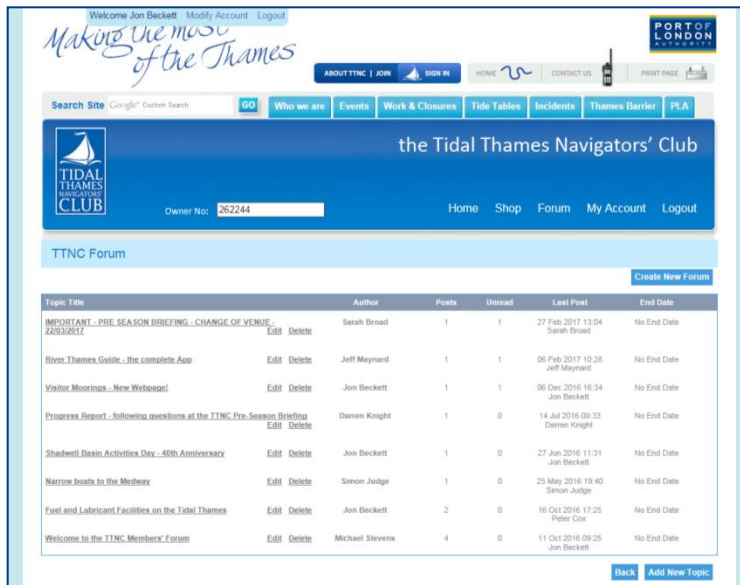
Welcome Jon Beckett Modify Account Logout

Making the most of the Thames

PORT OF LONDON AUTHORITY

ABOUT TTNC | JOIN SIGN IN

HOME CONTACT US PRINT PAGE

Search Site Google Custom Search GO

Who we are Events Work & Closures Tide Tables Incidents Thames Barrier PLA

the Tidal Thames Navigators' Club

TIDAL THAMES NAVIGATORS' CLUB

Owner No: 262244

Home Shop Forum My Account Logout

TTNC Forum

Create New Forum

| Topic Title | Author | Posts | Unread | Last Post | End Date |
|---|---|---|---|---|---|
| IMPORTANT - PRE SEASON BRIEFING - CHANGE OF VENUE - 22/03/2017 Edit Delete | Sarah Broad | 1 | 1 | 27 Feb 2017 13:04 Sarah Broad | No End Date |
| River Thames Guide - the complete App Edit Delete | Jeff Maynard | 1 | 1 | 06 Feb 2017 10:28 Jeff Maynard | No End Date |
| Visitor Moorings - New Webpage! Edit Delete | Jon Beckett | 1 | 1 | 06 Dec 2016 16:34 Jon Beckett | No End Date |
| Progress Report - following questions at the TTNC Pre-Season Briefing Edit Delete | Darren Knight | 1 | 0 | 14 Jul 2016 09:33 Darren Knight | No End Date |
| Shadwell Basin Activities Day - 40th Anniversary Edit Delete | Jon Beckett | 1 | 0 | 27 Jun 2016 11:31 Jon Beckett | No End Date |
| Narrow boats to the Medway Edit Delete | Simon Judge | 1 | 0 | 25 May 2016 19:40 Simon Judge | No End Date |
| Fuel and Lubricant Facilities on the Tidal Thames Edit Delete | Jon Beckett | 2 | 0 | 16 Oct 2016 17:25 Peter Cox | No End Date |
| Welcome to the TTNC Members' Forum Edit Delete | Michael Stevens | 4 | 0 | 11 Oct 2016 09:25 Jon Beckett | No End Date |

Back Add New Topic